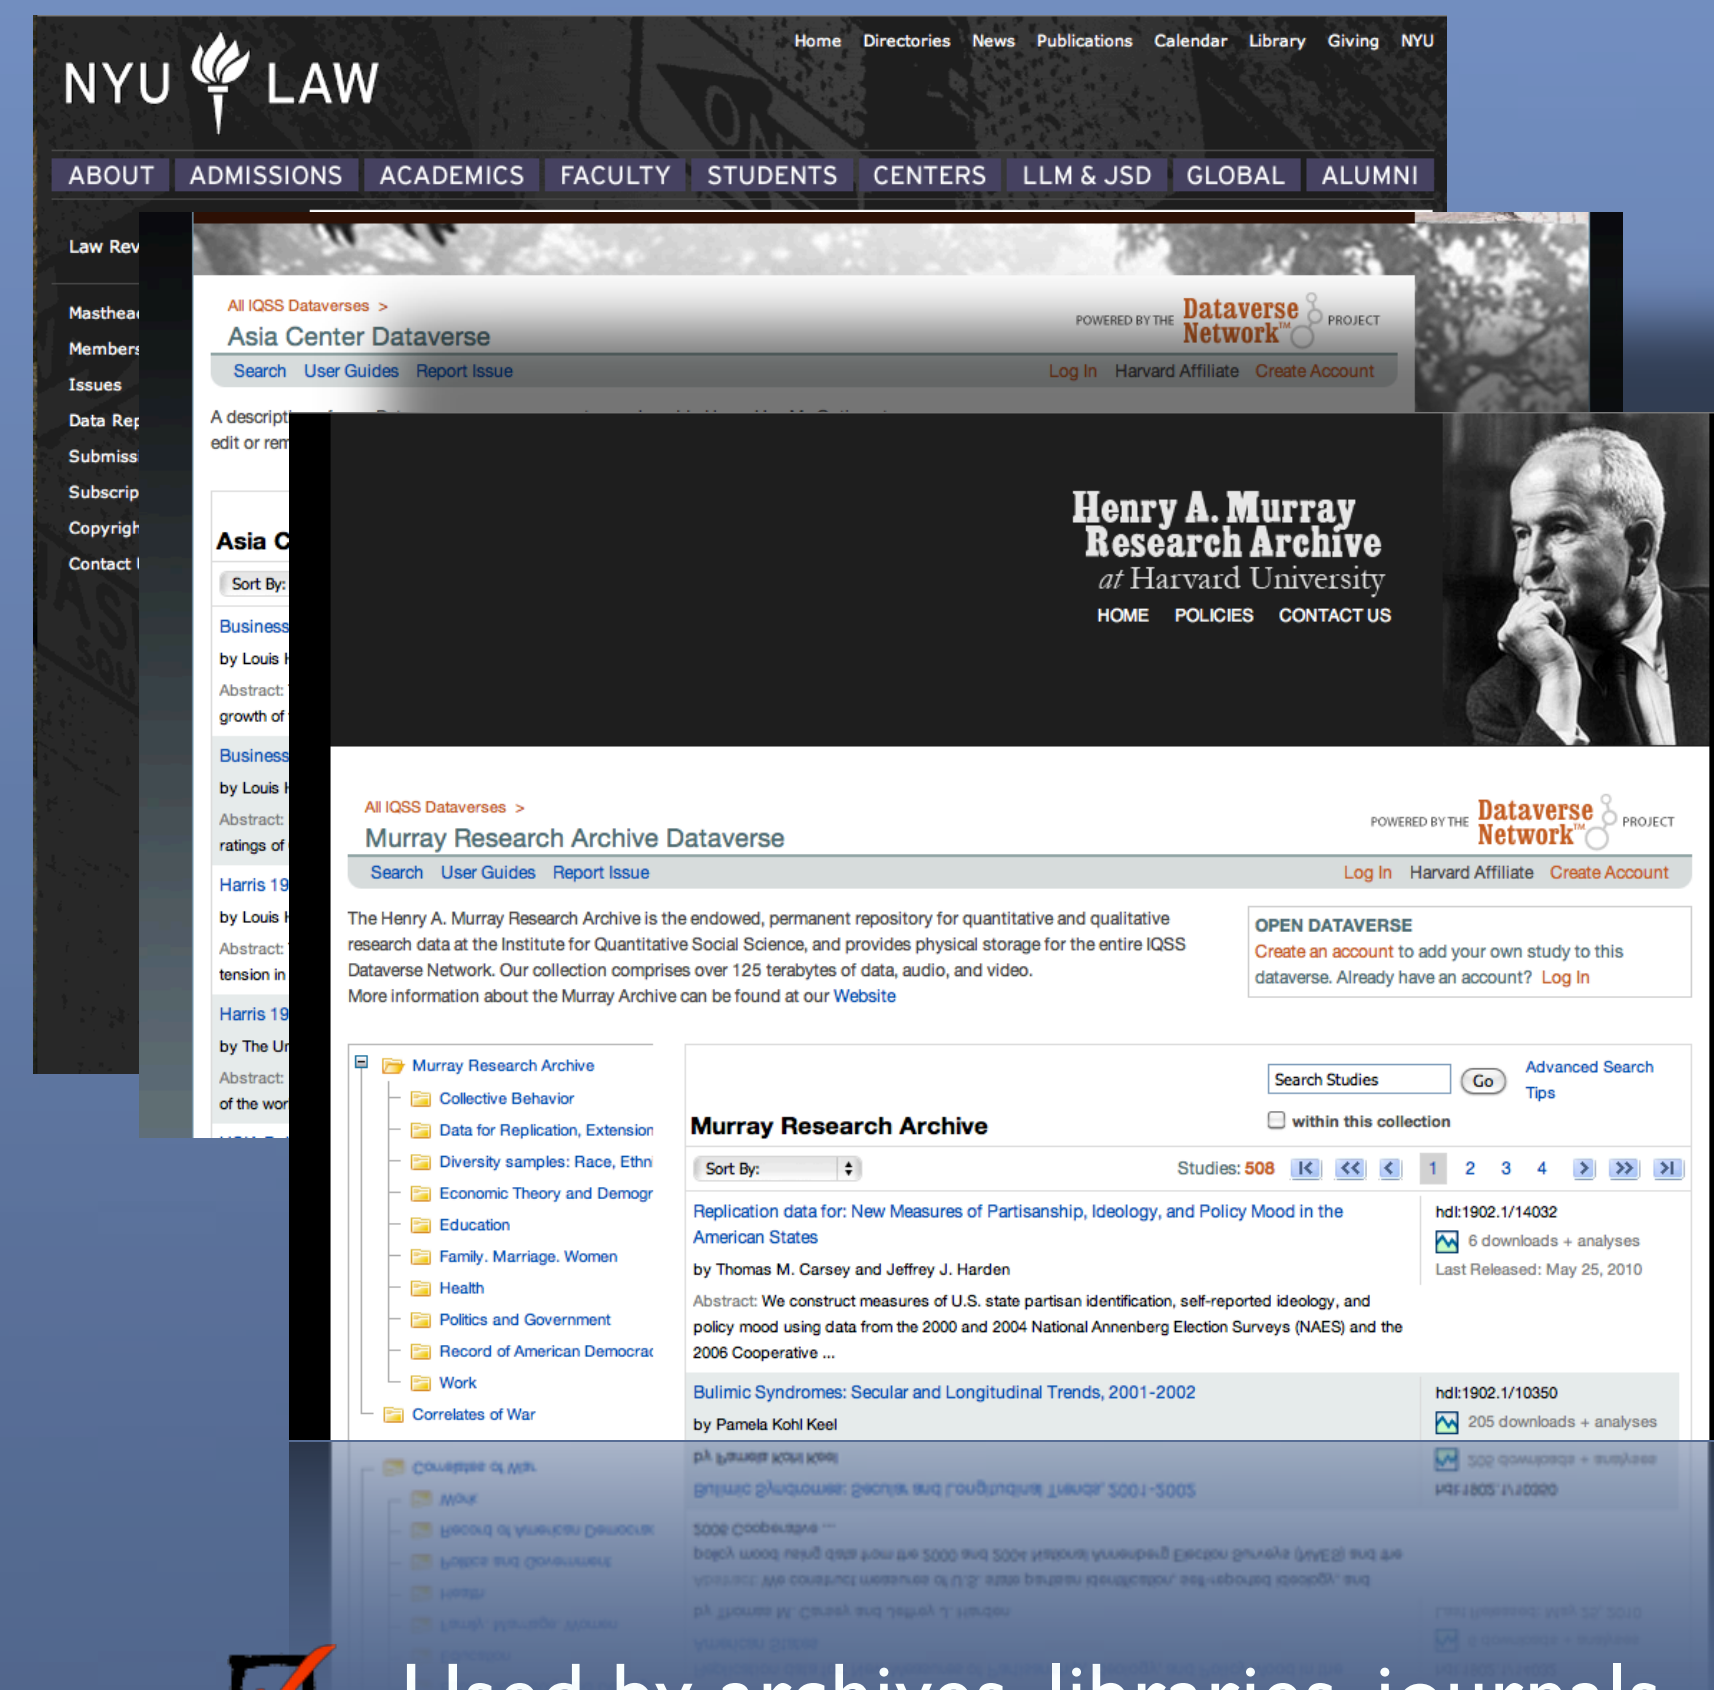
NYU LAW

Home Directories News Publications Calendar Library Giving NYU

ABOUT ADMISSIONS ACADEMICS FACULTY STUDENTS CENTERS LLM & JSD GLOBAL ALUMNI

Law Rev

Masthea
Members
Issues
Data Rep
Submiss
Subscrip
Copyrigh
Contact

All IQSS Dataverses >
Asia Center Dataverse

POWERED BY THE Dataverse Network PROJECT

Search User Guides Report Issue

Log In Harvard Affiliate Create Account

A descripti
edit or rem

Asia C
Sort By:
Business
by Louis
Abstract:
growth of
Business
by Louis
Abstract:
ratings of
Harris 19
by Louis
Abstract:
tension in
Harris 19
by The Ur
Abstract:
of the wor

Henry A. Murray Research Archive at Harvard University

HOME POLICIES CONTACT US

All IQSS Dataverses >
Murray Research Archive Dataverse

POWERED BY THE Dataverse Network PROJECT

Search User Guides Report Issue

Log In Harvard Affiliate Create Account

The Henry A. Murray Research Archive is the endowed, permanent repository for quantitative and qualitative research data at the Institute for Quantitative Social Science, and provides physical storage for the entire IQSS Dataverse Network. Our collection comprises over 125 terabytes of data, audio, and video.
More information about the Murray Archive can be found at our Website

OPEN DATAVERSE
Create an account to add your own study to this dataverse. Already have an account? Log In

Murray Research Archive
Collective Behavior
Data for Replication, Extension
Diversity samples: Race, Ethn
Economic Theory and Demogr
Education
Family. Marriage. Women
Health
Politics and Government
Record of American Democrac
Work
Correlates of War

Search Studies Go Advanced Search Tips
within this collection

Murray Research Archive

Sort By: Studies: 508 1 2 3 4

Replication data for: New Measures of Partisanship, Ideology, and Policy Mood in the American States
by Thomas M. Carsey and Jeffrey J. Harden
Abstract: We construct measures of U.S. state partisan identification, self-reported ideology, and policy mood using data from the 2000 and 2004 National Annenberg Election Surveys (NAES) and the 2006 Cooperative ...

hdl:1902.1/14032
6 downloads + analyses
Last Released: May 25, 2010

Bulimic Syndromes: Secular and Longitudinal Trends, 2001-2002
by Pamela Kohl Keel

hdl:1902.1/10350
205 downloads + analyses

Used by archives, libraries, journals